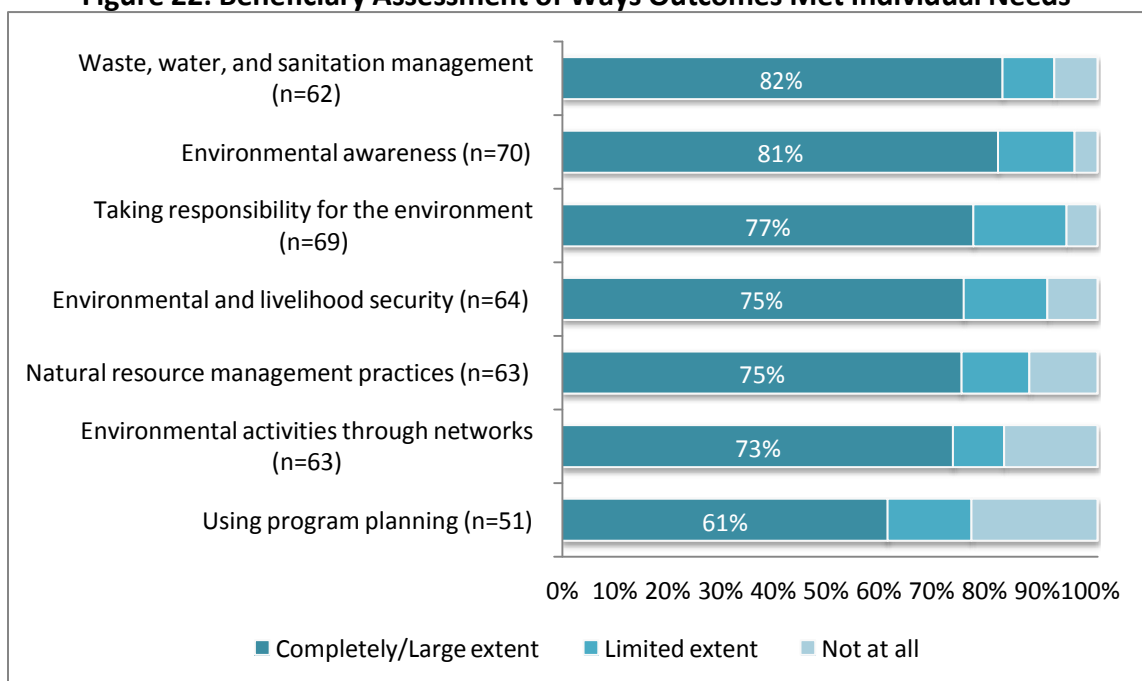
Figure 22: Beneficiary Assessment of Ways Outcomes Met Individual Needs

Waste, water, and sanitation management (n=62)
82%

Environmental awareness (n=70)
81%

Taking responsibility for the environment (n=69)
77%

Environmental and livelihood security (n=64)
75%

Natural resource management practices (n=63)
75%

Environmental activities through networks (n=63)
73%

Using program planning (n=51)
61%

0% 10% 20% 30% 40% 50% 60% 70% 80% 90% 100%

Completely/Large extent   Limited extent   Not at all